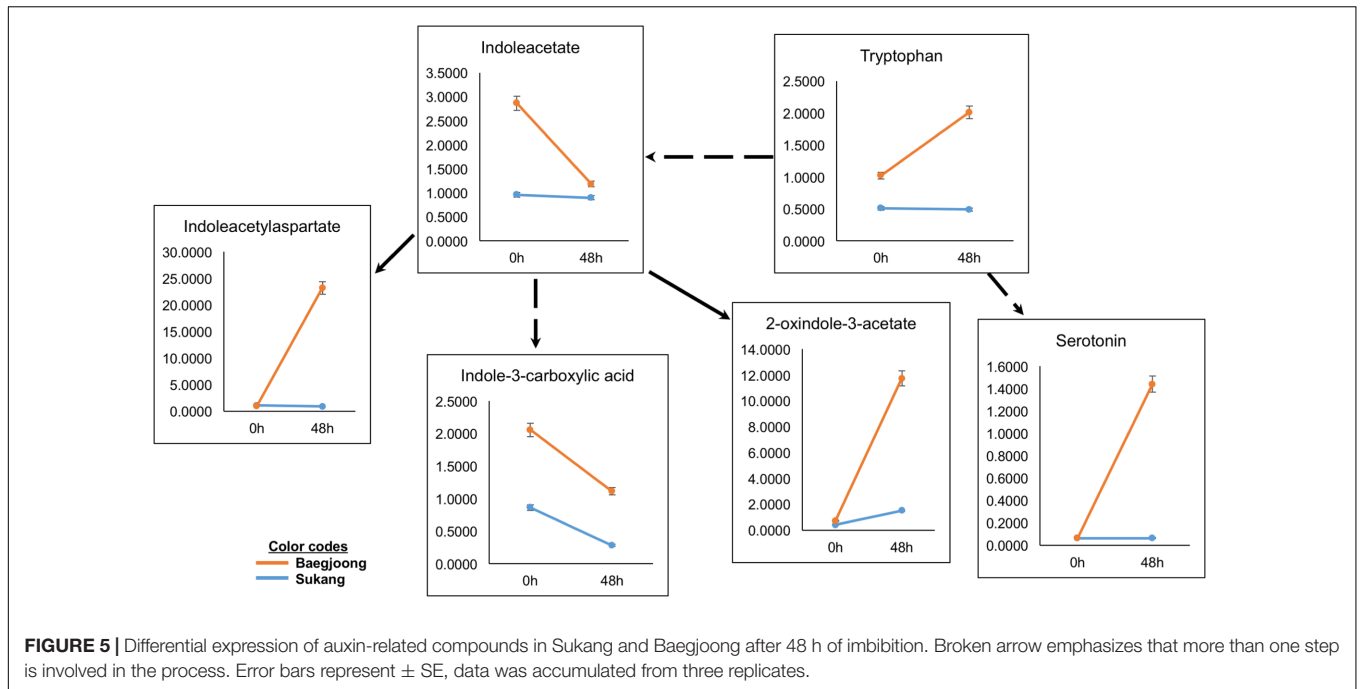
Indoleacetate

3.5000
3.0000
2.5000
2.0000
1.5000
1.0000
0.5000
0.0000

0h 48h

Tryptophan

2.5000
2.0000
1.5000
1.0000
0.5000
0.0000

0h 48h

Indoleacetylaspartate

30.0000
25.0000
20.0000
15.0000
10.0000
5.0000
0.0000

0h 48h

Indole-3-carboxylic acid

2.5000
2.0000
1.5000
1.0000
0.5000
0.0000

0h 48h

2-oxindole-3-acetate

14.0000
12.0000
10.0000
8.0000
6.0000
4.0000
2.0000
0.0000

0h 48h

Serotonin

1.6000
1.4000
1.2000
1.0000
0.8000
0.6000
0.4000
0.2000
0.0000

0h 48h

Color codes
Baegjoong
Sukang

**FIGURE 5 |** Differential expression of auxin-related compounds in Sukang and Baegjoong after 48 h of imbibition. Broken arrow emphasizes that more than one step is involved in the process. Error bars represent $\pm$ SE, data was accumulated from three replicates.